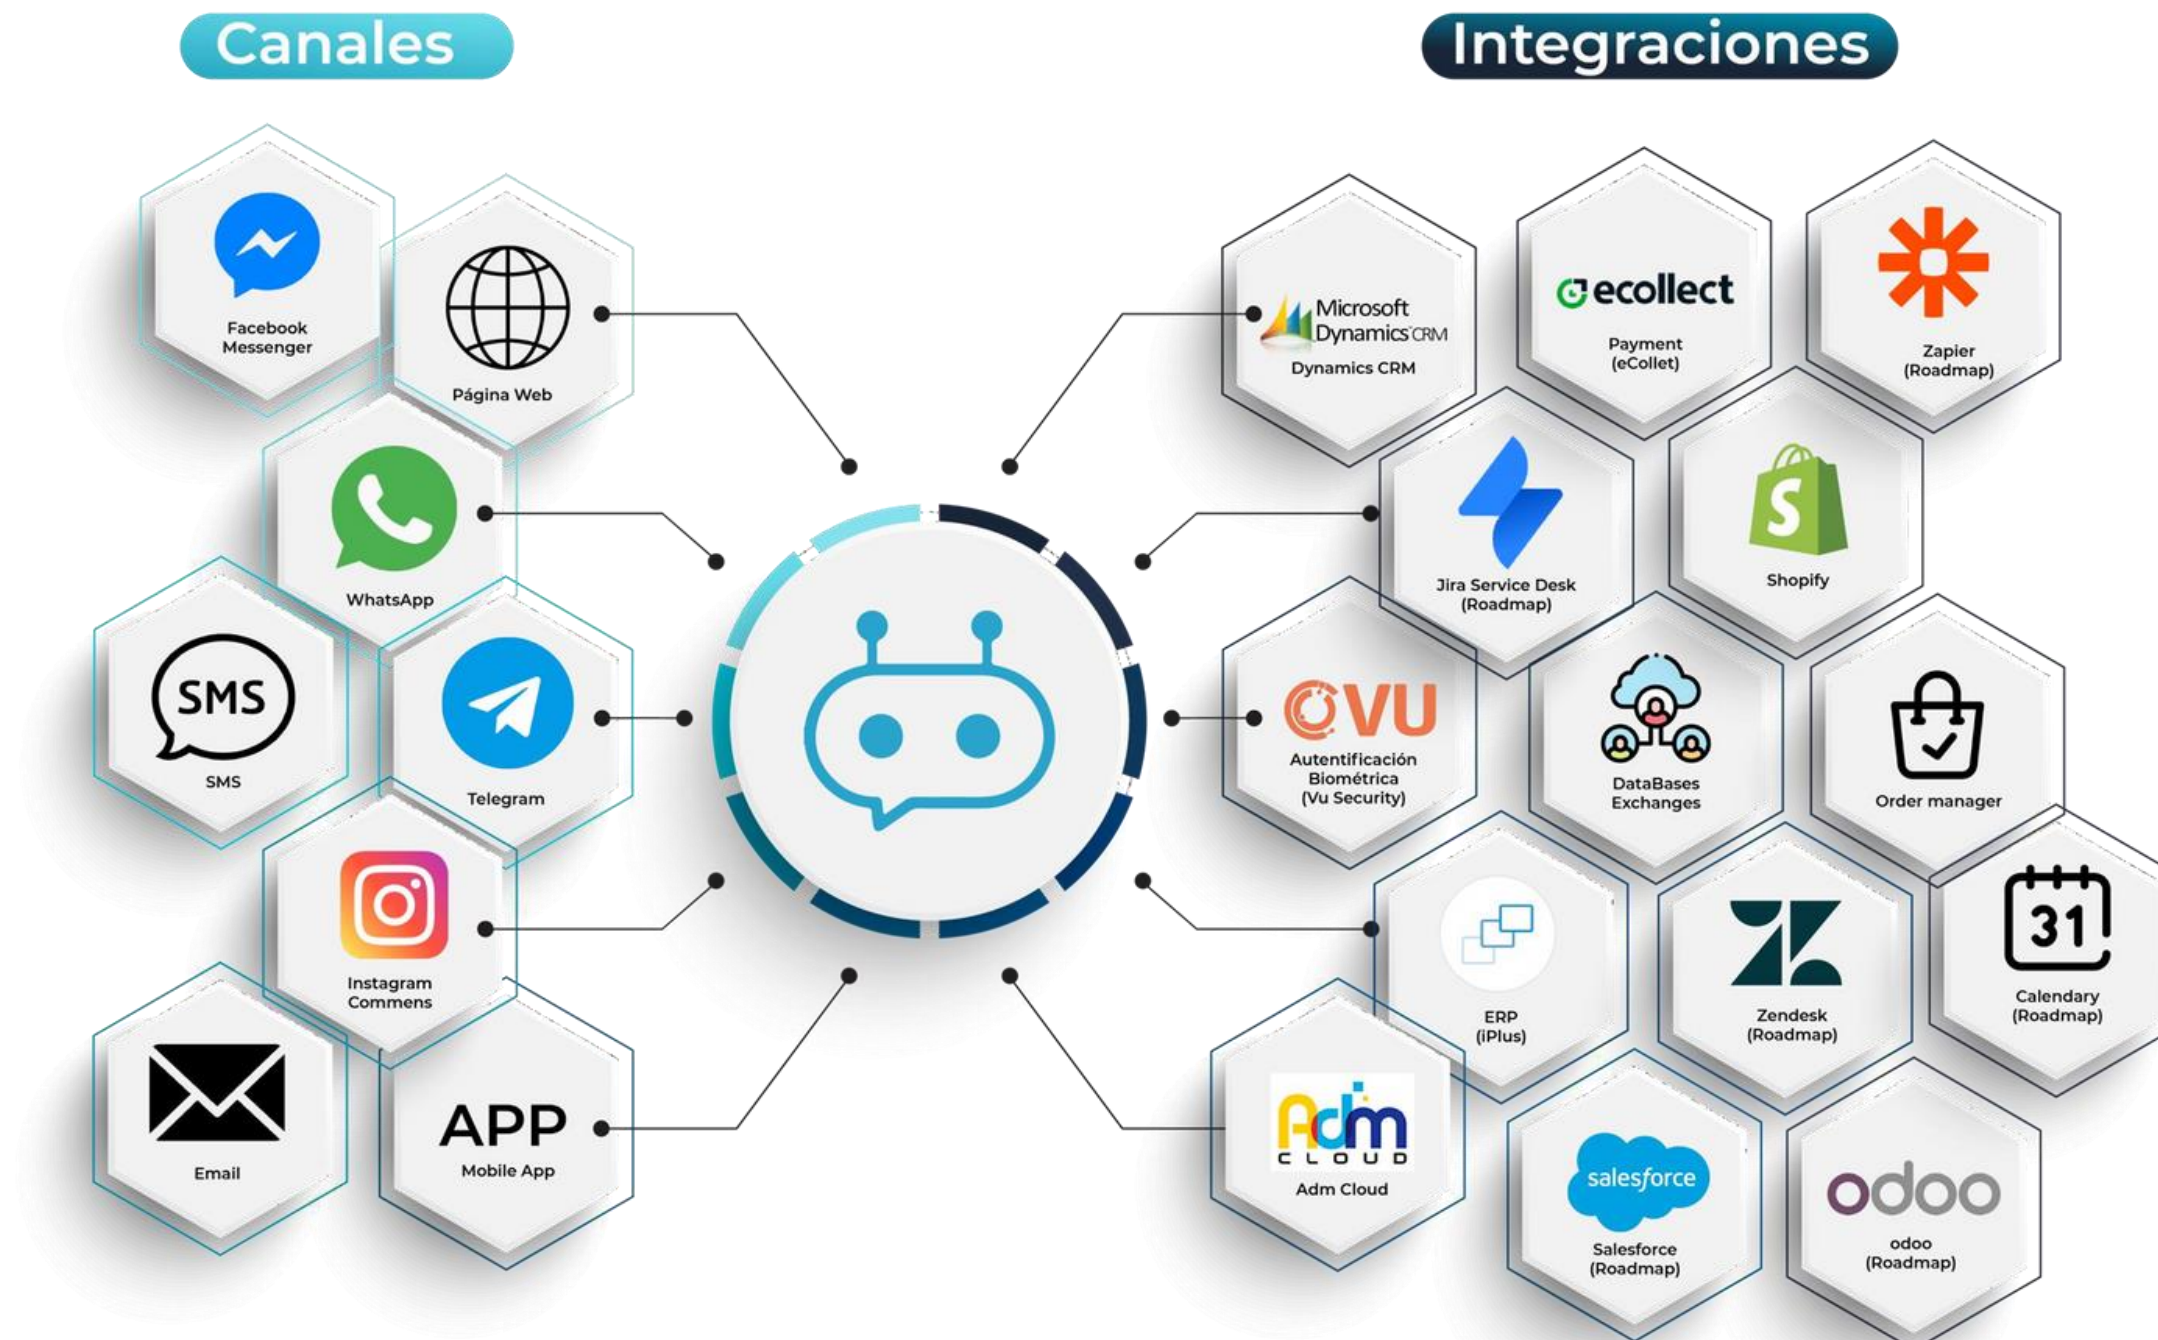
Canales

Integraciones

Facebook Messenger

Página Web

WhatsApp

SMS
SMS

Telegram

Instagram Commens

Email

APP
Mobile App

Microsoft Dynamics CRM
Dynamics CRM

ecollect
Payment (eCollet)

Zapier (Roadmap)

Jira Service Desk (Roadmap)

Shopify

VU
Autentificación Biométrica (Vu Security)

DataBases Exchanges

Order manager

ERP (iPlus)

Zendesk (Roadmap)

31
Calendary (Roadmap)

Adm CLOUD
Adm Cloud

salesforce
Salesforce (Roadmap)

odoo
odoo (Roadmap)